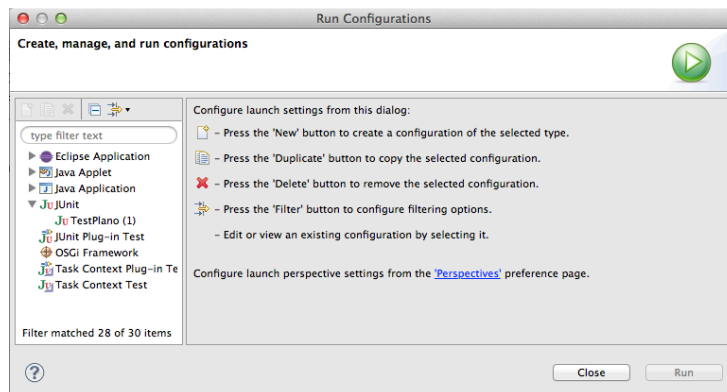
Run Configurations

Create, manage, and run configurations

type filter text

Eclipse Application
Java Applet
Java Application
JUnit
TestPlano (1)
JUnit Plug-in Test
OSGi Framework
Task Context Plug-in Te
Task Context Test

Filter matched 28 of 30 items

Configure launch settings from this dialog:

– Press the 'New' button to create a configuration of the selected type.

– Press the 'Duplicate' button to copy the selected configuration.

– Press the 'Delete' button to remove the selected configuration.

– Press the 'Filter' button to configure filtering options.

– Edit or view an existing configuration by selecting it.

Configure launch perspective settings from the 'Perspectives' preference page.

?

Close

Run